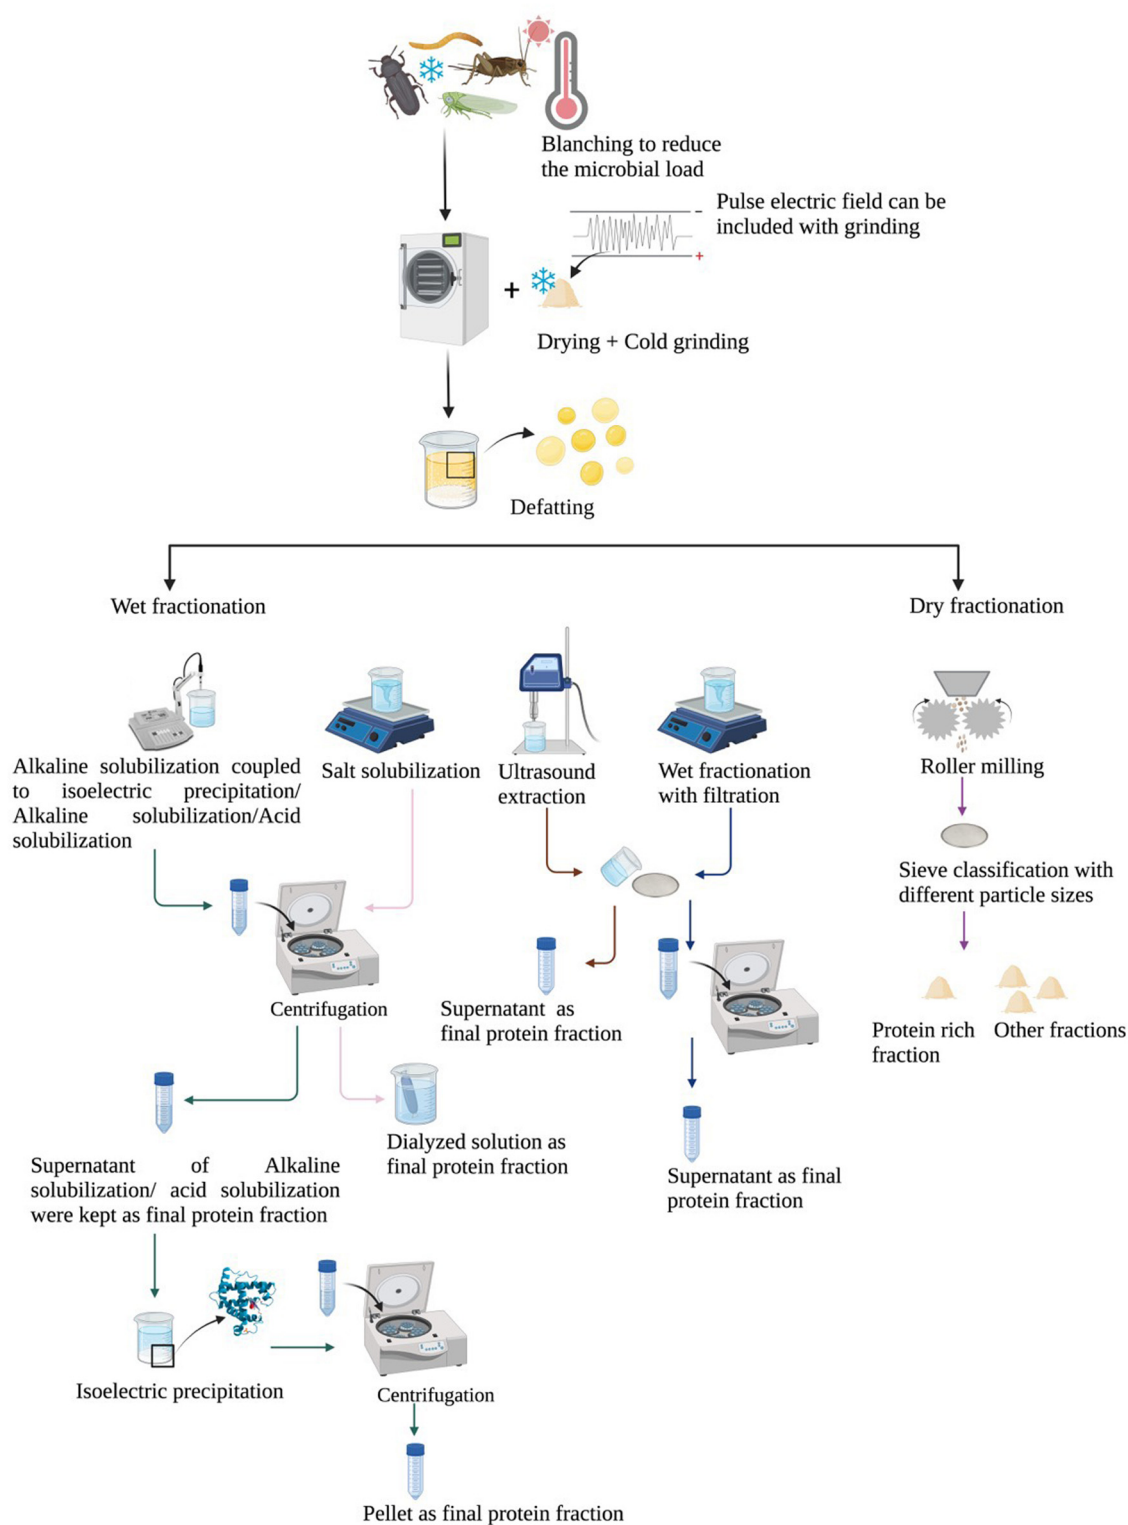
Blanching to reduce the microbial load

Pulse electric field can be included with grinding

- +

+

Drying + Cold grinding

Defatting

Wet fractionation

Dry fractionation

Alkaline solubilization coupled to isoelectric precipitation/ Alkaline solubilization/Acid solubilization

Salt solubilization

Ultrasound extraction

Wet fractionation with filtration

Roller milling

Sieve classification with different particle sizes

Protein rich fraction

Other fractions

Centrifugation

Supernatant as final protein fraction

Dialyzed solution as final protein fraction

Supernatant as final protein fraction

Supernatant of Alkaline solubilization/ acid solubilization were kept as final protein fraction

Isoelectric precipitation

Centrifugation

Pellet as final protein fraction